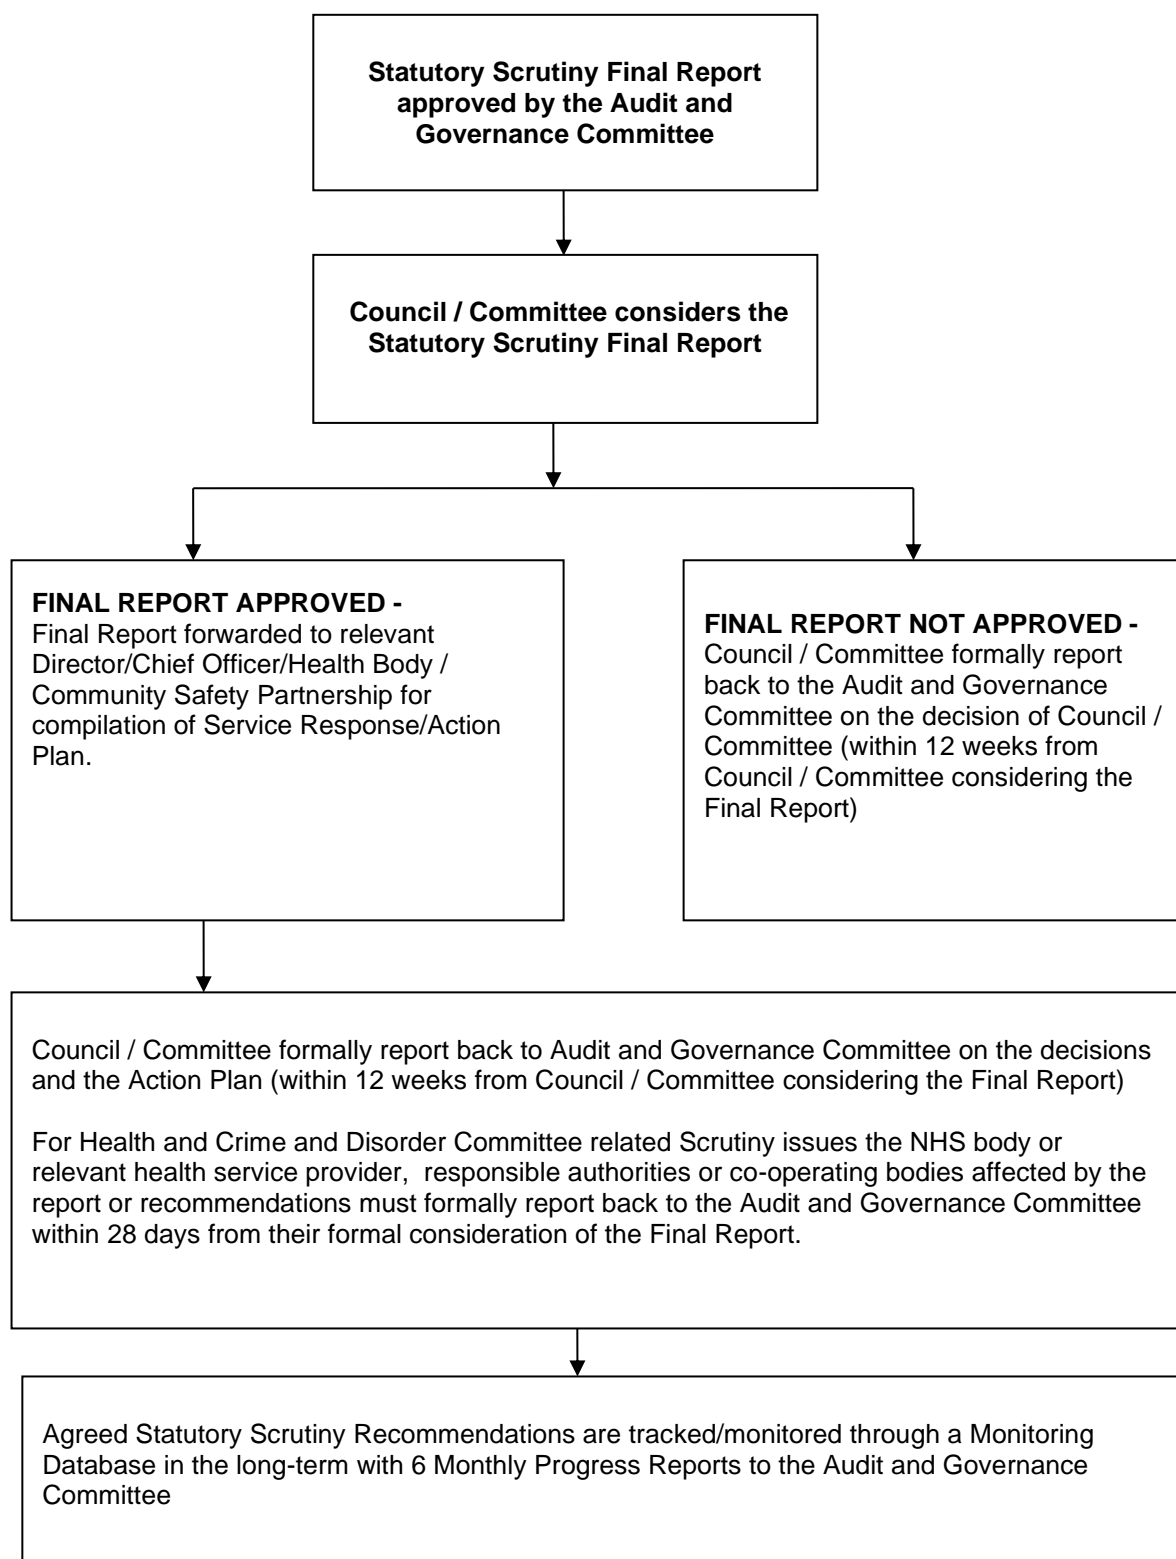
Statutory Scrutiny Final Report approved by the Audit and Governance Committee

Council / Committee considers the Statutory Scrutiny Final Report

FINAL REPORT APPROVED -
Final Report forwarded to relevant Director/Chief Officer/Health Body / Community Safety Partnership for compilation of Service Response/Action Plan.

FINAL REPORT NOT APPROVED -
Council / Committee formally report back to the Audit and Governance Committee on the decision of Council / Committee (within 12 weeks from Council / Committee considering the Final Report)

Council / Committee formally report back to Audit and Governance Committee on the decisions and the Action Plan (within 12 weeks from Council / Committee considering the Final Report)

For Health and Crime and Disorder Committee related Scrutiny issues the NHS body or relevant health service provider, responsible authorities or co-operating bodies affected by the report or recommendations must formally report back to the Audit and Governance Committee within 28 days from their formal consideration of the Final Report.

Agreed Statutory Scrutiny Recommendations are tracked/monitored through a Monitoring Database in the long-term with 6 Monthly Progress Reports to the Audit and Governance Committee